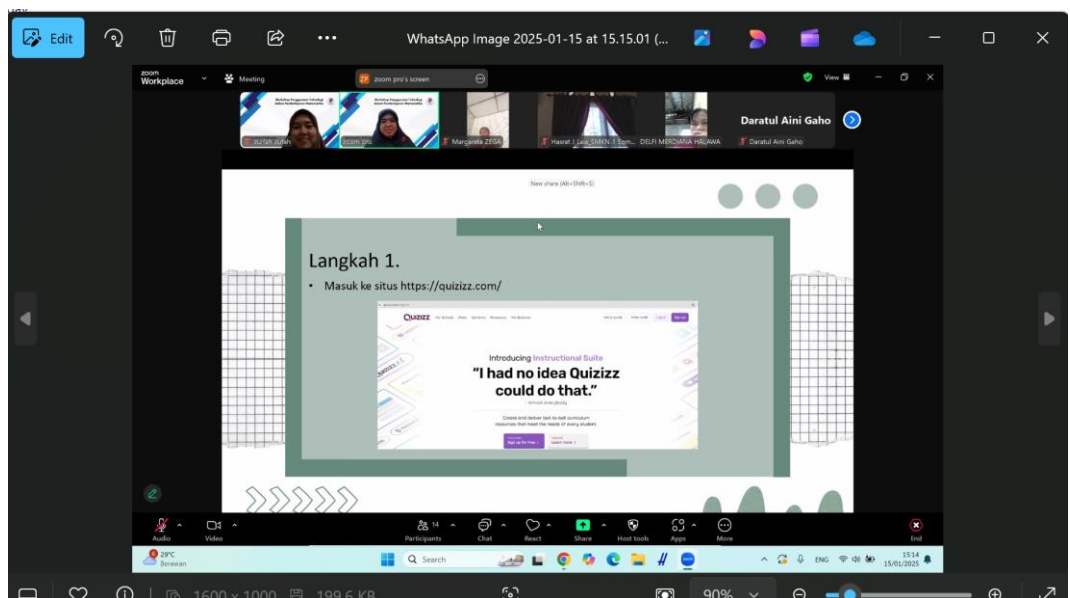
Edit

WhatsApp Image 2025-01-15 at 15.15.01 (...

zoom Workplace

Meeting

zoom pro's screen

View

Workshop Penggunaan Teknologi dalam Pembelajaran Matematika

zulfah zulfah

zoom pro

Margareta ZEGA

Hasrat J. Laia_SMKN 1 Som...

DELFI MERDIANA HALAWA

Daratul Aini Gaho

Daratul Aini Gaho

New share (Alt+Shift+S)

Langkah 1.

• Masuk ke situs https://quizizz.com/

Quizizz

Introducing Instructional Suite

"I had no idea Quizizz could do that."

Create and deliver bell-to-bell curriculum resources that meet the needs of every student

Sign up for free

Learn more

Audio

Video

Participants 14

Chat

React

Share

Host tools

Apps

More

End

29°C Berawan

Search

ENG

15:14 15/01/2025

1600 × 1000

199,6 KB

90%